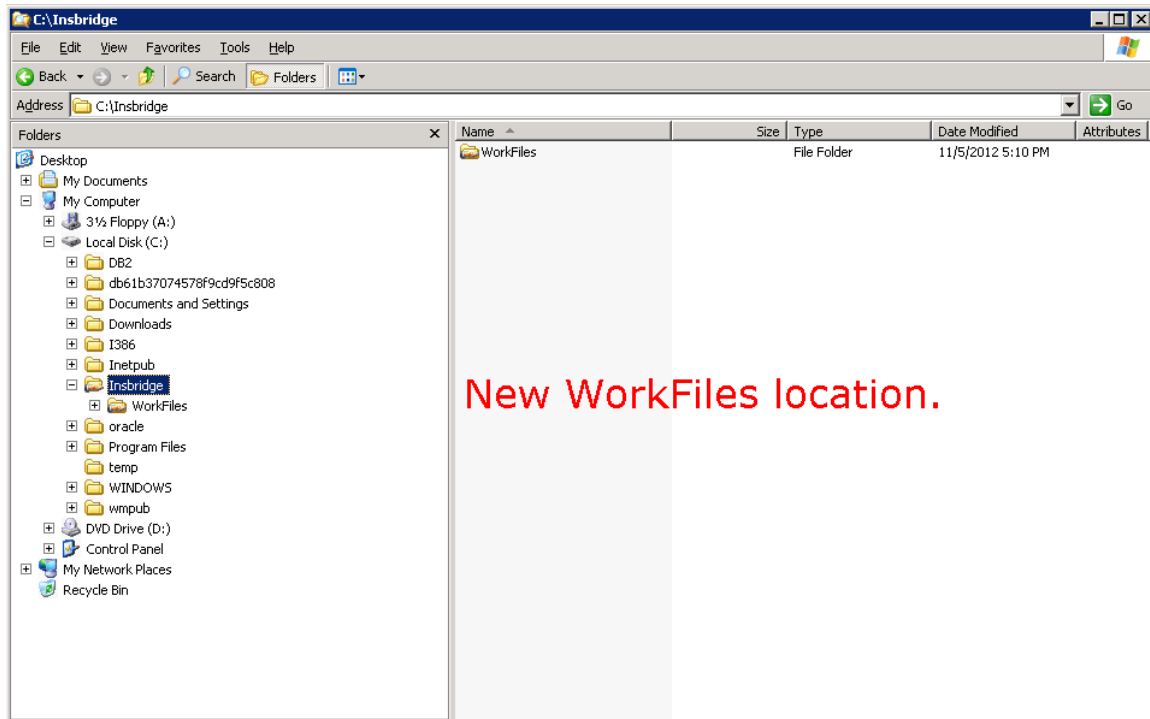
C:\Insbridge

File Edit View Favorites Tools Help

Back Search Folders

Address C:\Insbridge Go

Folders

Desktop
My Documents
My Computer
3½ Floppy (A:)
Local Disk (C:)
DB2
db61b37074578f9cd9f5c808
Documents and Settings
Downloads
I386
Inetpub
Insbridge
WorkFiles
oracle
Program Files
temp
WINDOWS
wmpub
DVD Drive (D:)
Control Panel
My Network Places
Recycle Bin

| Name | Size | Type | Date Modified | Attributes |
|---|---|---|---|---|
| WorkFiles | | File Folder | 11/5/2012 5:10 PM | |

New WorkFiles location.